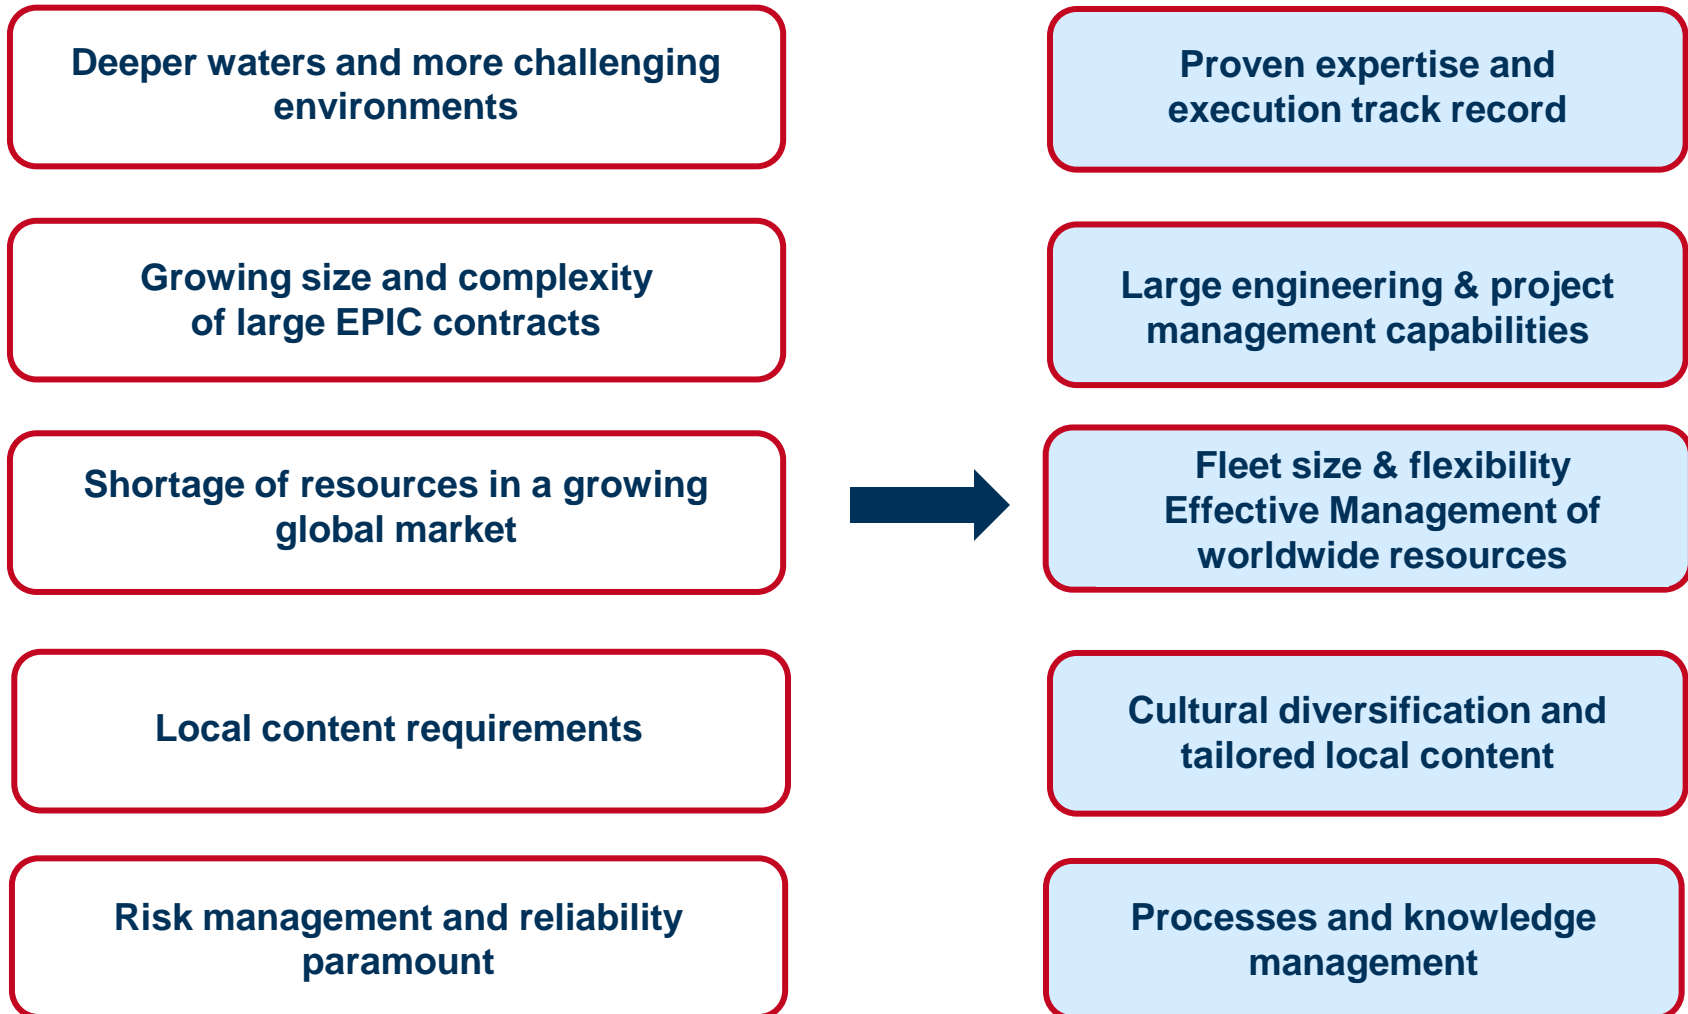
Deeper waters and more challenging environments

Growing size and complexity of large EPIC contracts

Shortage of resources in a growing global market

Local content requirements

Risk management and reliability paramount

Proven expertise and execution track record

Large engineering & project management capabilities

Fleet size & flexibility
Effective Management of worldwide resources

Cultural diversification and tailored local content

Processes and knowledge management